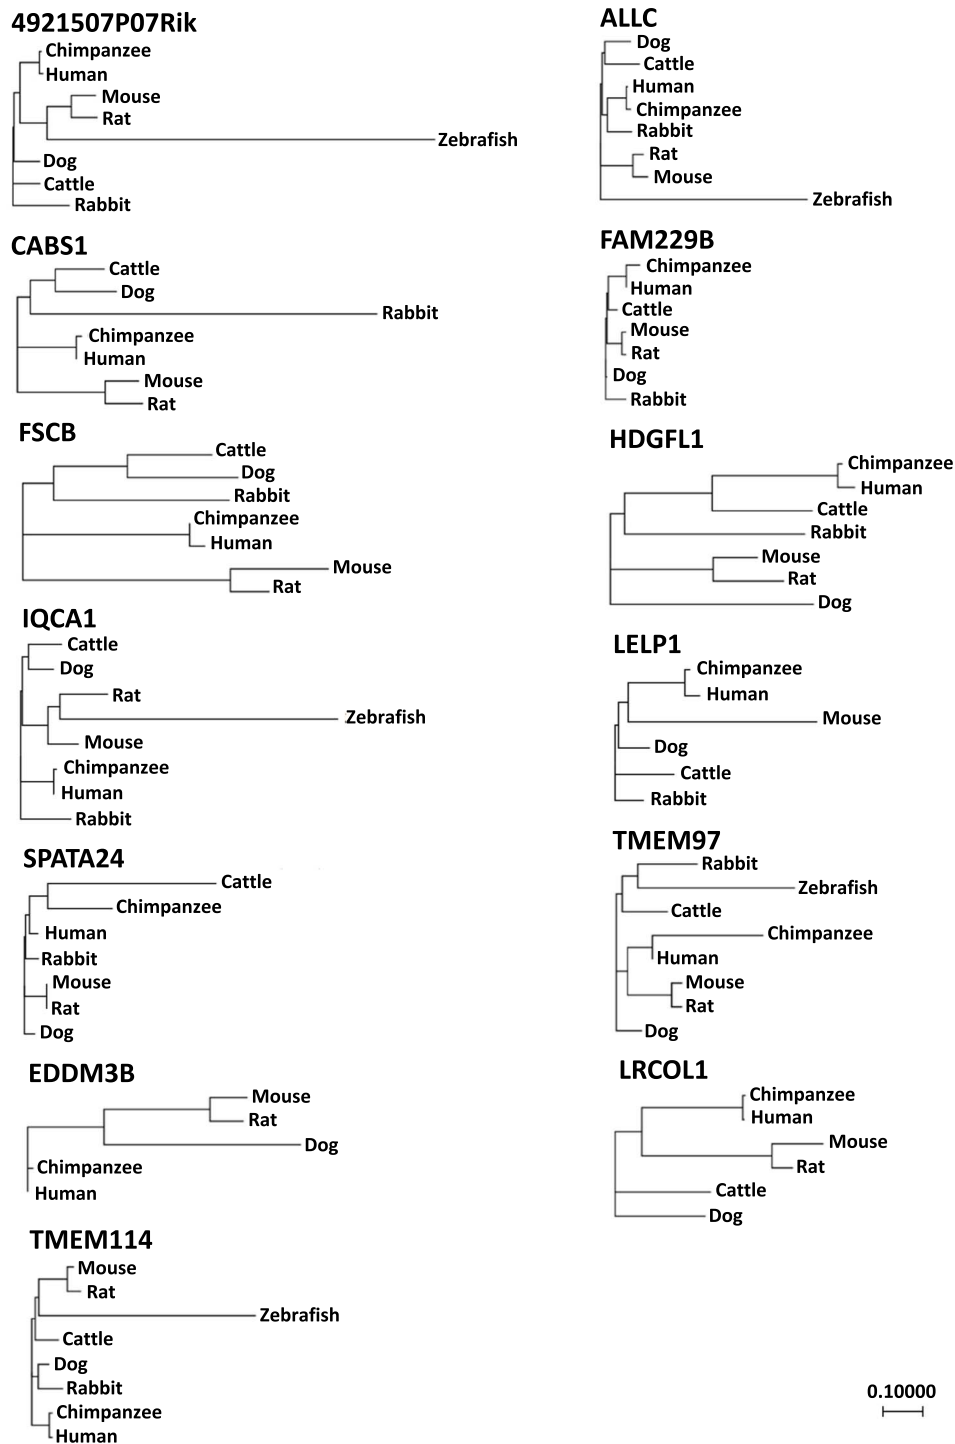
4921507P07Rik
Chimpanzee
Human
Mouse
Rat
Zebrafish
Dog
Cattle
Rabbit

CABS1
Cattle
Dog
Rabbit
Chimpanzee
Human
Mouse
Rat

FSCB
Cattle
Dog
Rabbit
Chimpanzee
Human
Mouse
Rat

IQCA1
Cattle
Dog
Rat
Zebrafish
Mouse
Chimpanzee
Human
Rabbit

SPATA24
Cattle
Chimpanzee
Human
Rabbit
Mouse
Rat
Dog

EDDM3B
Mouse
Rat
Dog
Chimpanzee
Human

TMEM114
Mouse
Rat
Zebrafish
Cattle
Dog
Rabbit
Chimpanzee
Human

ALLC
Dog
Cattle
Human
Chimpanzee
Rabbit
Rat
Mouse
Zebrafish

FAM229B
Chimpanzee
Human
Cattle
Mouse
Rat
Dog
Rabbit

HDGFL1
Chimpanzee
Human
Cattle
Rabbit
Mouse
Rat
Dog

LELP1
Chimpanzee
Human
Mouse
Dog
Cattle
Rabbit

TMEM97
Rabbit
Zebrafish
Cattle
Chimpanzee
Human
Mouse
Rat
Dog

LRCOL1
Chimpanzee
Human
Mouse
Rat
Cattle
Dog

0.10000